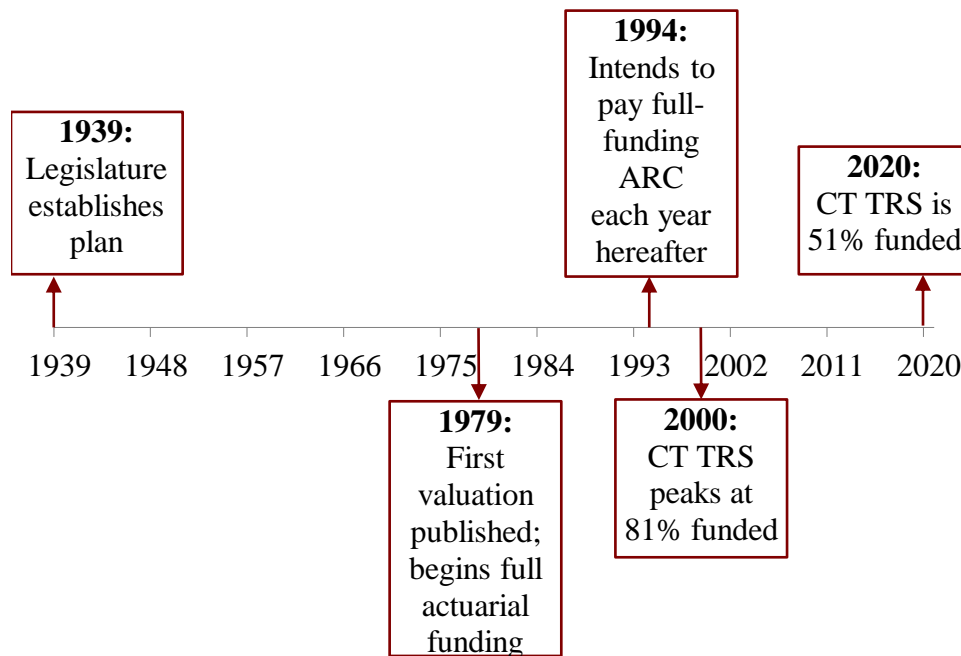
1994:
Intends to pay full-funding ARC each year hereafter

1939:
Legislature establishes plan

2020:
CT TRS is 51% funded

1939 1948 1957 1966 1975 1984 1993 2002 2011 2020

1979:
First valuation published; begins full actuarial funding

2000:
CT TRS peaks at 81% funded